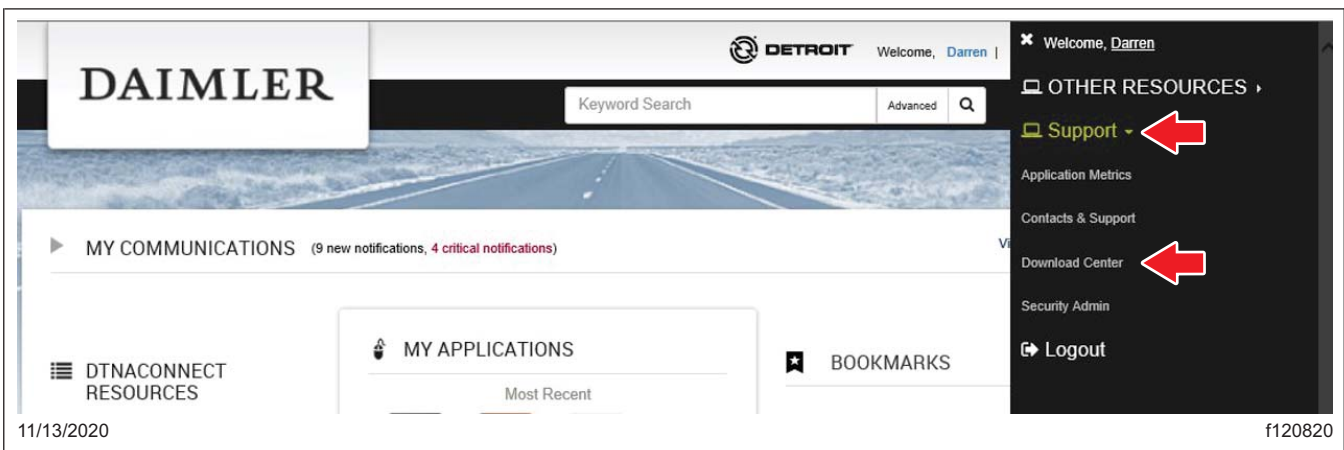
DAIMLER

DETROIT Welcome, Darren |

Keyword Search Advanced

MY COMMUNICATIONS (9 new notifications, 4 critical notifications)

Vi

DTNACONNECT RESOURCES

MY APPLICATIONS

Most Recent

BOOKMARKS

Welcome, Darren

OTHER RESOURCES

Support

Application Metrics

Contacts & Support

Download Center

Security Admin

Logout

11/13/2020

f120820